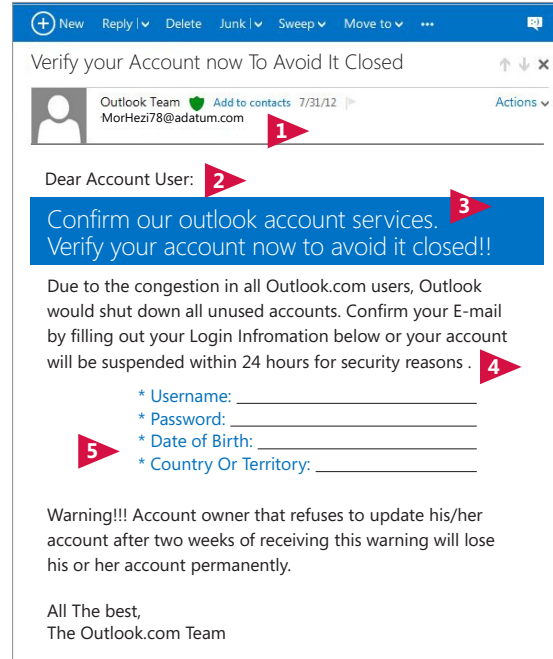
New Reply Delete Junk Sweep Move to •••

Verify your Account now To Avoid It Closed

Outlook Team Add to contacts 7/31/12
MorHezi78@adatum.com
Actions

1

Dear Account User:
2

Confirm our outlook account services. Verify your account now to avoid it closed!!
3

Due to the congestion in all Outlook.com users, Outlook would shut down all unused accounts. Confirm your E-mail by filling out your Login Infromation below or your account will be suspended within 24 hours for security reasons .
4

* Username: ____________________
* Password: ____________________
* Date of Birth: ____________________
* Country Or Territory: ____________________
5

Warning!!! Account owner that refuses to update his/her account after two weeks of receiving this warning will lose his or her account permanently.

All The best,
The Outlook.com Team